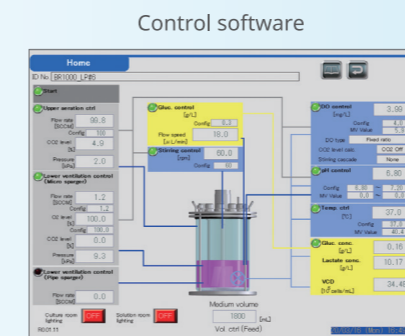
Control software

Home

ID No. BR1000_LP81

Start

Upper aeration ctrl

Flow rate [SCCM] 90.8

Config 100

CO2 level [%] 4.9

Pressure [kPa] 2.0

Lower ventilation control (Micro sparger)

Flow rate [SCCM] 1.2

Config 1.2

O2 level [%] 100.0

Config 100.0

CO2 level [%] 0.0

Pressure [kPa] 9.3

Lower ventilation control (Pipe sparger)

Flow rate [SCCM] 0.0

Gluc. control [g/L]

Config 6.0

Flow speed [mL/min] 18.0

Stirring control [rpm] 80.0

Config 80

Medium volume 1800 [mL]

Vol. ctrl (Feed)

DO control [%] 3.50

Config 4.0

MV Value 5.3

DO Ice Fixed ratio

CO2 level ctrl CO2 Off

Stirring cascade None

pH control 6.80

Config 6.80 7.20

MV Value 0.0 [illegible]

Temp ctrl [°C] 37.0

Config 37.0

MV Value 40.4

Gluc. conc. [g/L] 0.16

Lactate conc. [g/L] 10.17

VCD [$10^6$cells/mL] 34.46

Culture room lighting OFF

Solution room lighting OFF

R001 11

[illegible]